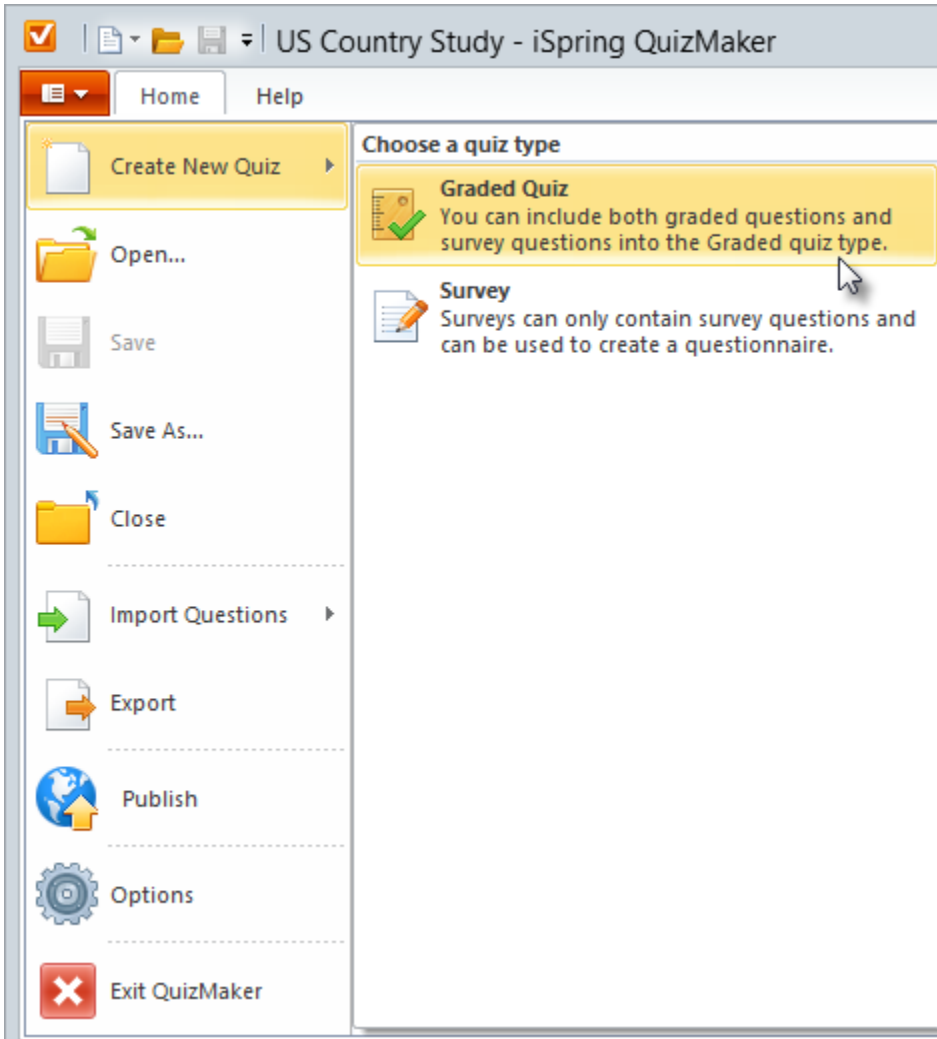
US Country Study - iSpring QuizMaker

Home
Help

Create New Quiz
Open...
Save
Save As...
Close
Import Questions
Export
Publish
Options
Exit QuizMaker

Choose a quiz type

Graded Quiz
You can include both graded questions and survey questions into the Graded quiz type.

Survey
Surveys can only contain survey questions and can be used to create a questionnaire.